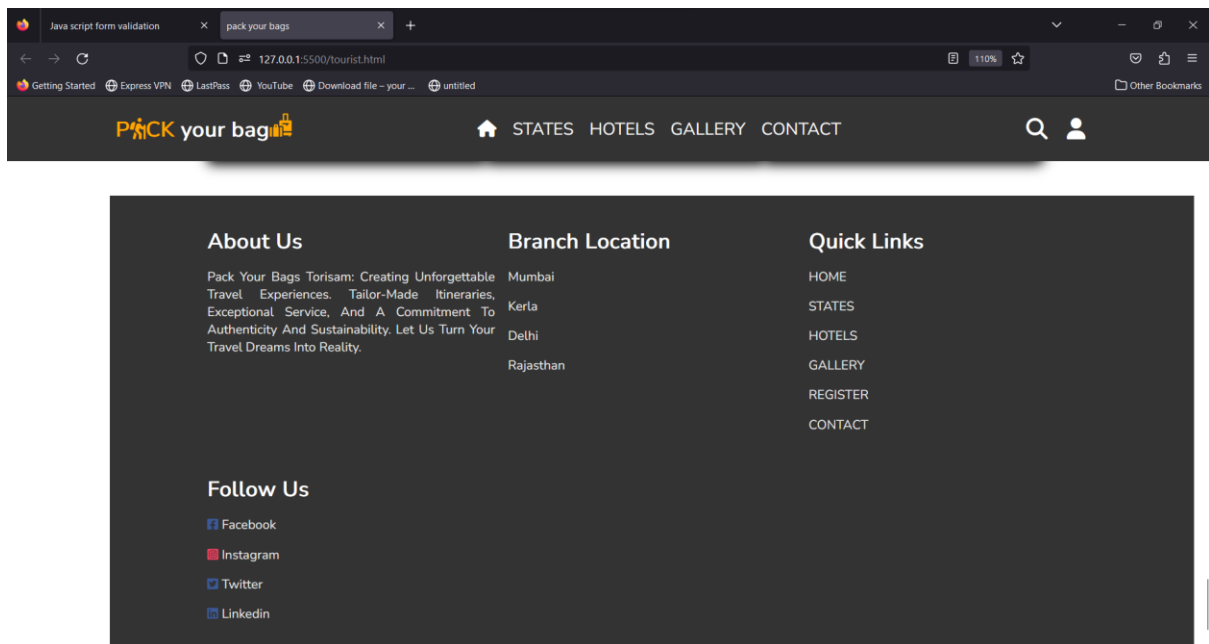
Java script form validation ×
pack your bags ×
+

127.0.0.1:5500/tourist.html
110%

Getting Started
Express VPN
LastPass
YouTube
Download file – your ...
untitled
Other Bookmarks

PACK your bag

STATES HOTELS GALLERY CONTACT

About Us

Pack Your Bags Torisam: Creating Unforgettable Travel Experiences. Tailor-Made Itineraries, Exceptional Service, And A Commitment To Authenticity And Sustainability. Let Us Turn Your Travel Dreams Into Reality.

Branch Location

Mumbai

Kerla

Delhi

Rajasthan

Quick Links

HOME

STATES

HOTELS

GALLERY

REGISTER

CONTACT

Follow Us

Facebook

Instagram

Twitter

Linkedin